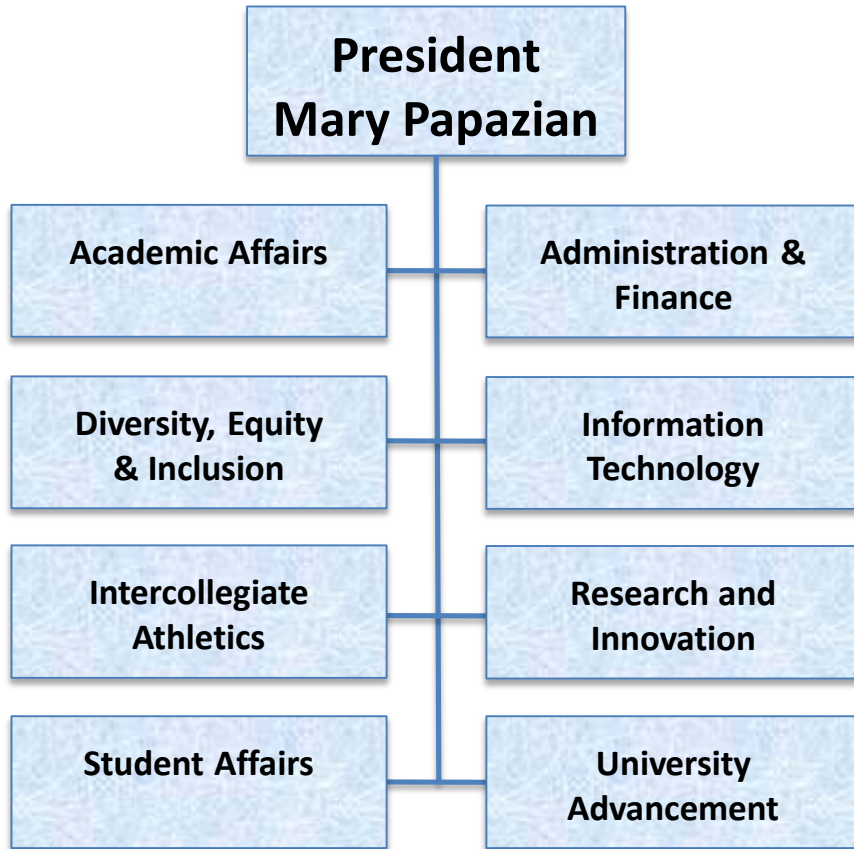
President
Mary Papazian

Academic Affairs

Administration & Finance

Diversity, Equity & Inclusion

Information Technology

Intercollegiate Athletics

Research and Innovation

Student Affairs

University Advancement